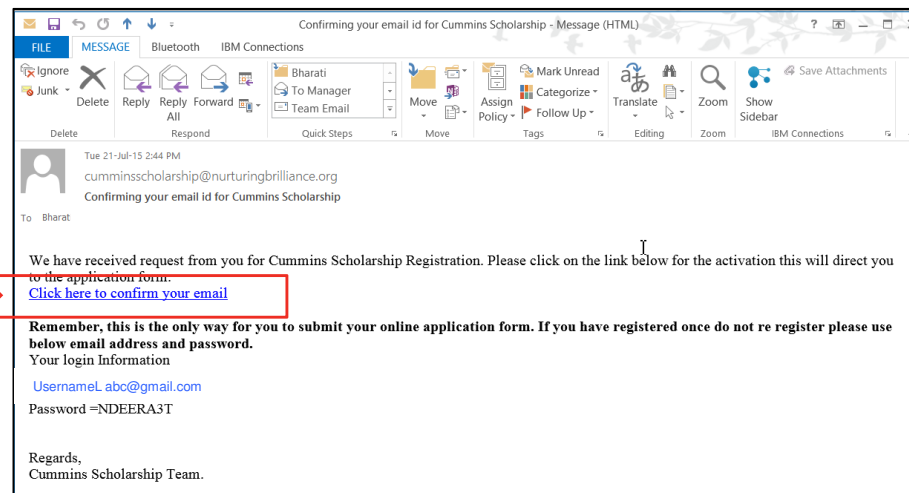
Confirming your email id for Cummins Scholarship - Message (HTML)

? 

FILE MESSAGE Bluetooth IBM Connections

Ignore
Junk
Delete
Reply
Reply All
Forward
Delete
Respond

Bharati
To Manager
Team Email
Quick Steps

Move
Move

Assign Policy
Mark Unread
Categorize
Follow Up
Tags

Translate
Editing

Zoom
Zoom

Show Sidebar
Save Attachments
IBM Connections

Tue 21-Jul-15 2:44 PM
cumminsscholarship@nurturingbrilliance.org
Confirming your email id for Cummins Scholarship

To Bharat

We have received request from you for Cummins Scholarship Registration. Please click on the link below for the activation this will direct you to the application form.
Click here to confirm your email

Remember, this is the only way for you to submit your online application form. If you have registered once do not re register please use below email address and password.
Your login Information

UsernameL abc@gmail.com
Password =NDEERA3T

Regards,
Cummins Scholarship Team.